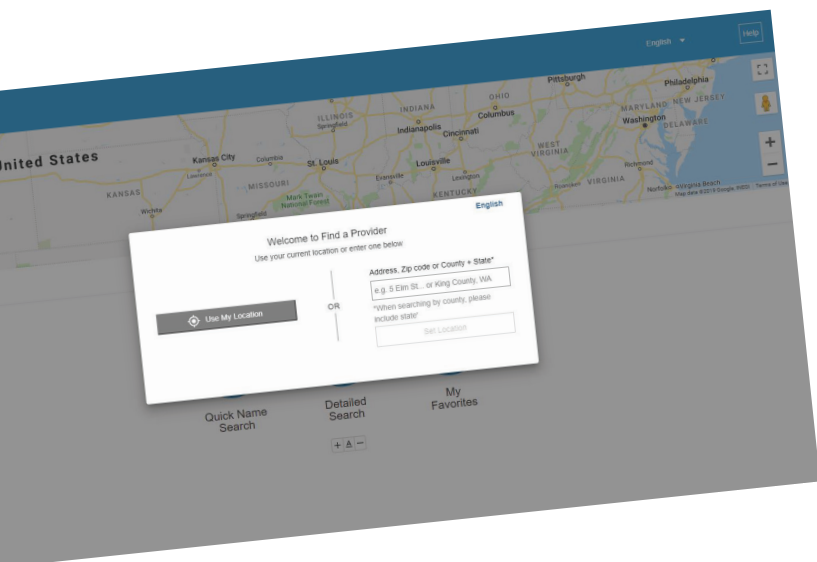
English ▾

Help

Pittsburgh

Philadelphia

ILLINOIS

Springfield

INDIANA

OHIO

Columbus

MARYLAND

NEW JERSEY

Washington

DELAWARE

Indianapolis

Cincinnati

United States

Kansas City

Columbia

St. Louis

Louisville

WEST VIRGINIA

Richmond

Lawrence

Evansville

Lexington

KANSAS

MISSOURI

Mark Twain National Forest

KENTUCKY

Roanoke

VIRGINIA

Norfolk

Virginia Beach

Wichita

Springfield

Map data ©2019 Google, INEGI

Terms of Use

English

Welcome to Find a Provider

Use your current location or enter one below

Use My Location

OR

Address, Zip code or County + State*

e.g. 5 Elm St... or King County, WA

*When searching by county, please include state*

Set Location

Quick Name Search

Detailed Search

My Favorites

+ A −